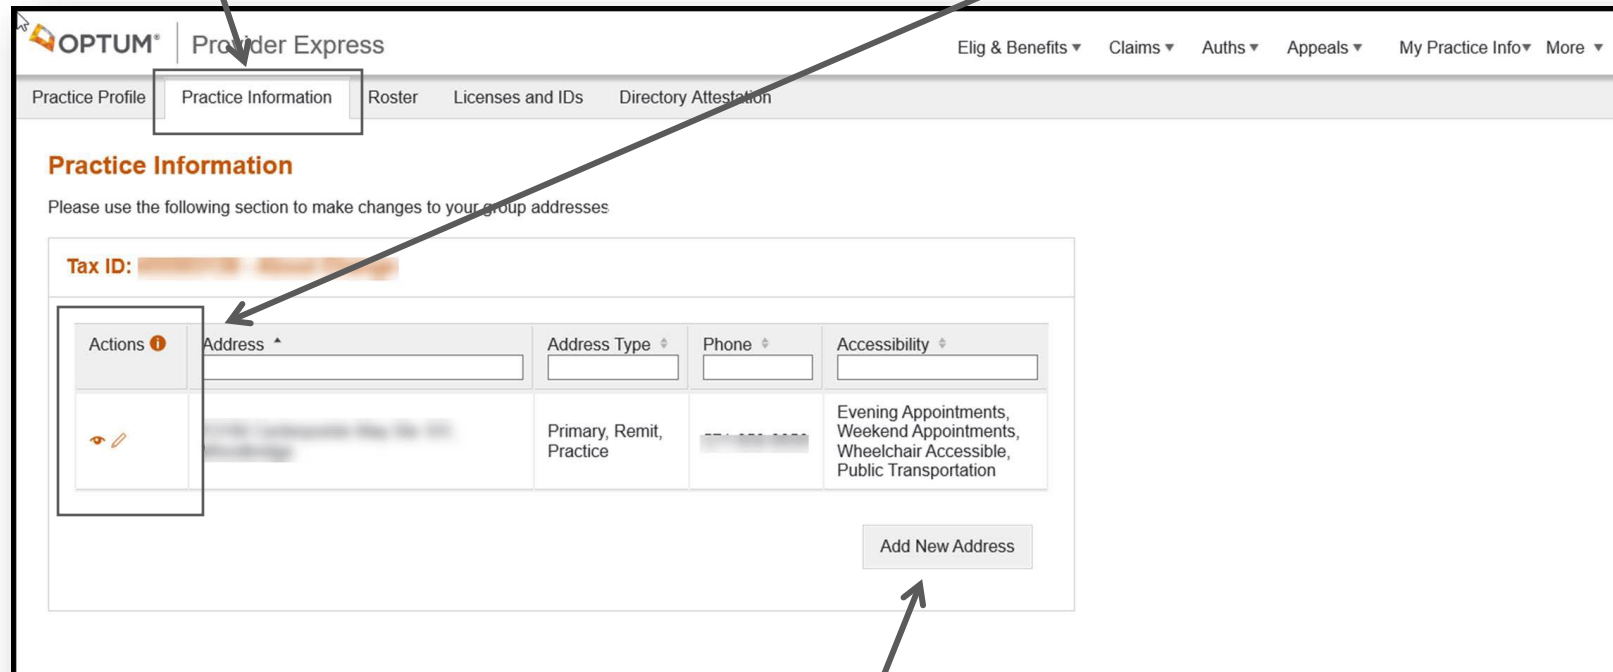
OPTUM® Provider Express

Elig & Benefits ▾ Claims ▾ Auths ▾ Appeals ▾ My Practice Info ▾ More ▾

Practice Profile | Practice Information | Roster | Licenses and IDs | Directory Attestation

Practice Information

Please use the following section to make changes to your group addresses

Tax ID: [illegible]

| Actions | Address | Address Type | Phone | Accessibility |
|---|---|---|---|---|
| | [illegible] | Primary, Remit, Practice | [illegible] | Evening Appointments, Weekend Appointments, Wheelchair Accessible, Public Transportation |

Add New Address